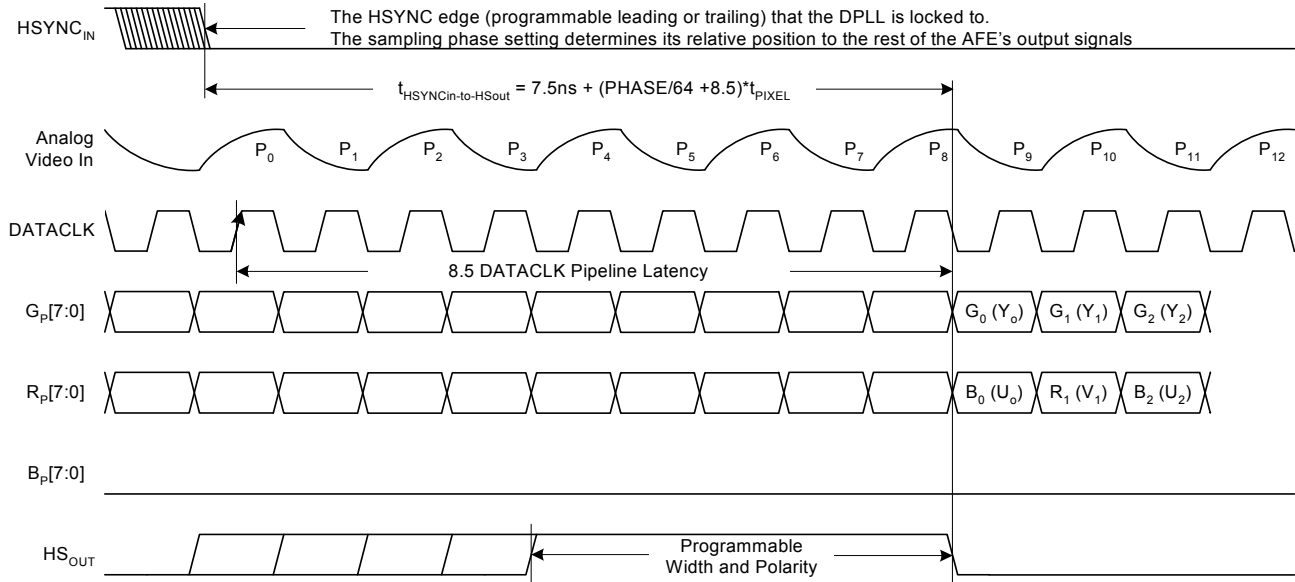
$HSYNC_{IN}$

The HSYNC edge (programmable leading or trailing) that the DPLL is locked to.
The sampling phase setting determines its relative position to the rest of the AFE's output signals

$t_{HSYNCin\text{-}to\text{-}HSout}$ = 7.5ns + (PHASE/64 +8.5)*$t_{PIXEL}$

Analog Video In

$P_0$ $P_1$ $P_2$ $P_3$ $P_4$ $P_5$ $P_6$ $P_7$ $P_8$ $P_9$ $P_{10}$ $P_{11}$ $P_{12}$

DATACLK

8.5 DATACLK Pipeline Latency

$G_P$[7:0]

$G_0$ ($Y_o$) $G_1$ ($Y_1$) $G_2$ ($Y_2$)

$R_P$[7:0]

$B_0$ ($U_o$) $R_1$ ($V_1$) $B_2$ ($U_2$)

$B_P$[7:0]

$HS_{OUT}$

Programmable
Width and Polarity